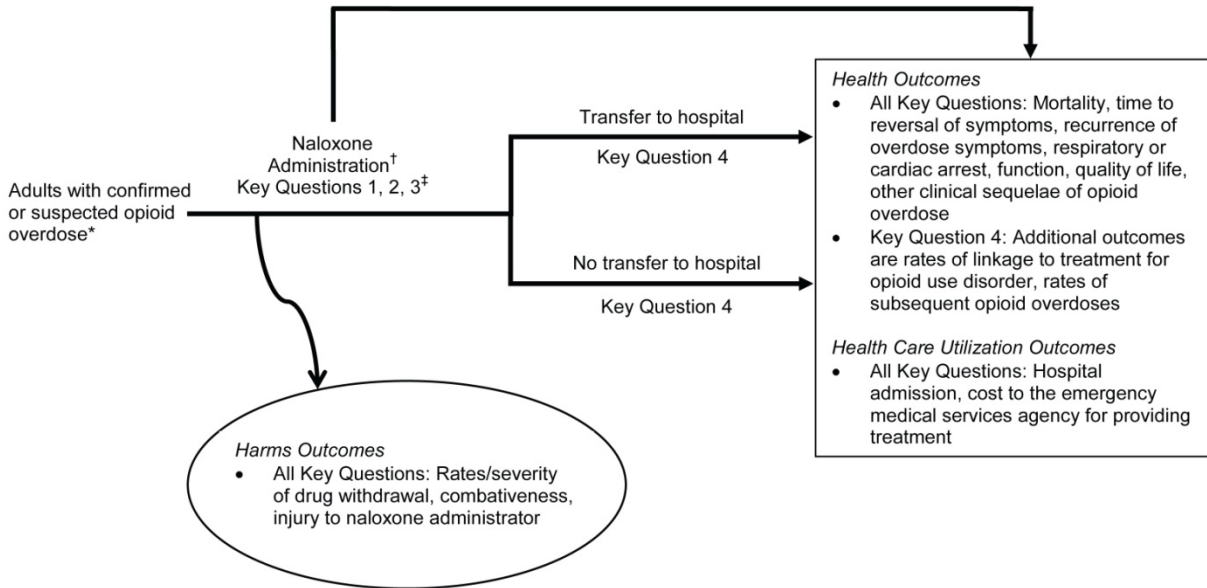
Adults with confirmed or suspected opioid overdose*

Naloxone Administration$^{\dagger}$
Key Questions 1, 2, 3$^{\ddagger}$

Transfer to hospital

Key Question 4

No transfer to hospital

Key Question 4

*Health Outcomes*
- All Key Questions: Mortality, time to reversal of symptoms, recurrence of overdose symptoms, respiratory or cardiac arrest, function, quality of life, other clinical sequelae of opioid overdose
- Key Question 4: Additional outcomes are rates of linkage to treatment for opioid use disorder, rates of subsequent opioid overdoses

*Health Care Utilization Outcomes*
- All Key Questions: Hospital admission, cost to the emergency medical services agency for providing treatment

*Harms Outcomes*
- All Key Questions: Rates/severity of drug withdrawal, combativeness, injury to naloxone administrator